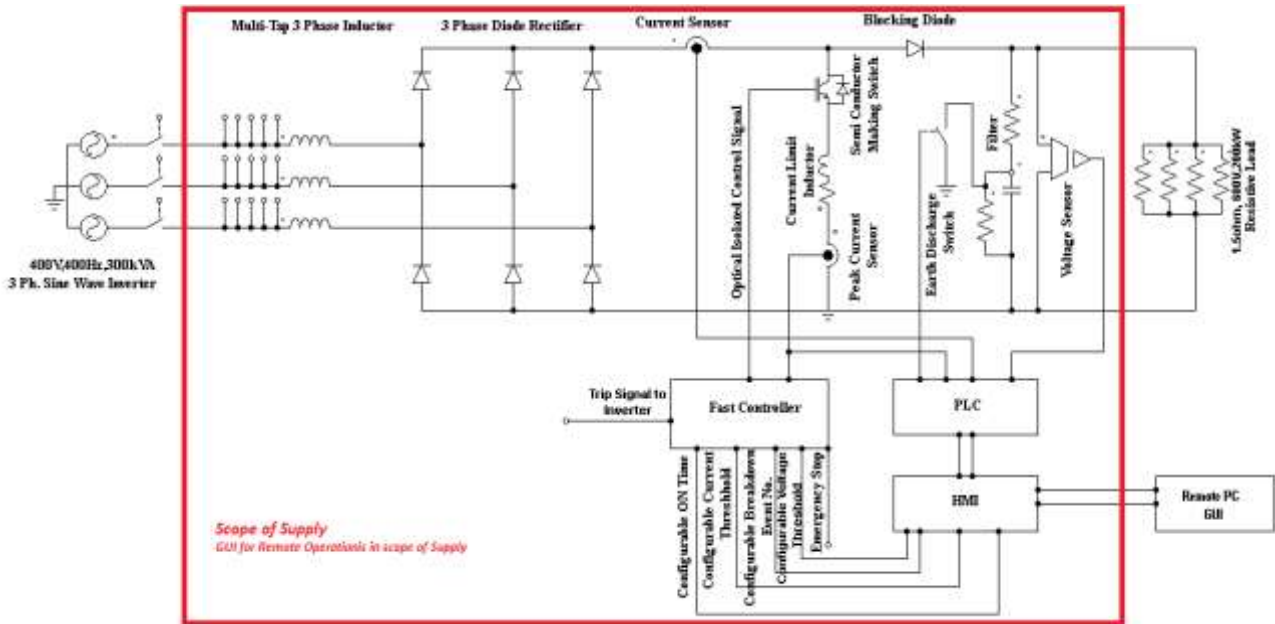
Multi-Tap 3 Phase Inductor

3 Phase Diode Rectifier

Current Sensor

Blocking Diode

Optical Isolated Control Signal

Semi Conductor Making Switch

Current Limit Inductor

Peak Current Sensor

Earth Discharge Switch

Filter

Voltage Sensor

1.5ohm, 800V,200kW Resistive Load

400V,400Hz,300kVA
3 Ph. Sine Wave Inverter

Trip Signal to Inverter

Fast Controller

PLC

HMI

Remote PC GUI

Configurable ON Time

Configurable Current Threshold

Configurable Breakdown Event No.

Configurable Voltage Threshold

Emergency Stop

Scope of Supply
GUI for Remote Operations in scope of Supply